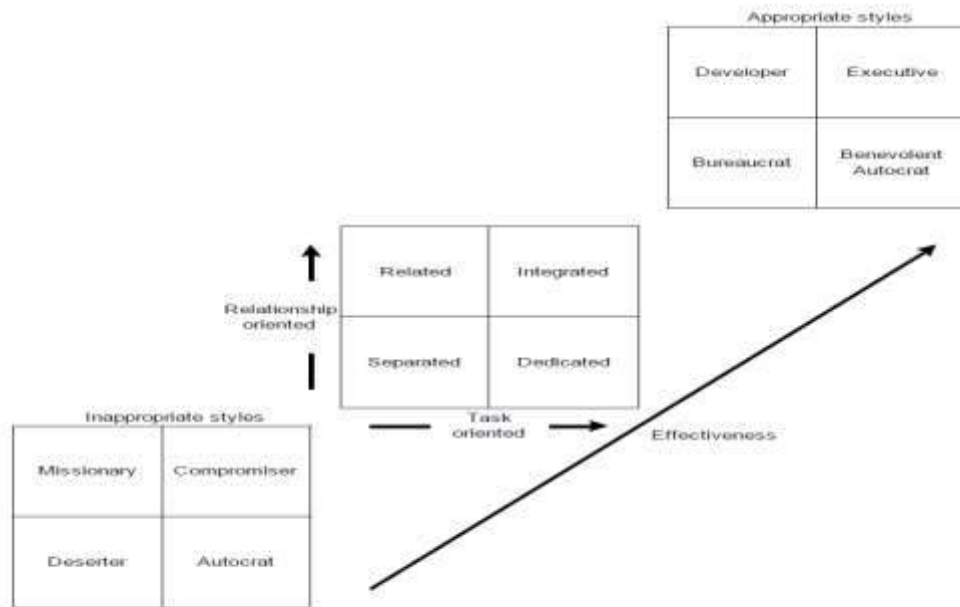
Appropriate styles

| Developer | Executive |
|---|---|
| Bureaucrat | Benevolent Autocrat |

Relationship oriented

| Related | Integrated |
|---|---|
| Separated | Dedicated |

Task oriented

Effectiveness

Inappropriate styles

| Missionary | Compromiser |
|---|---|
| Deserter | Autocrat |